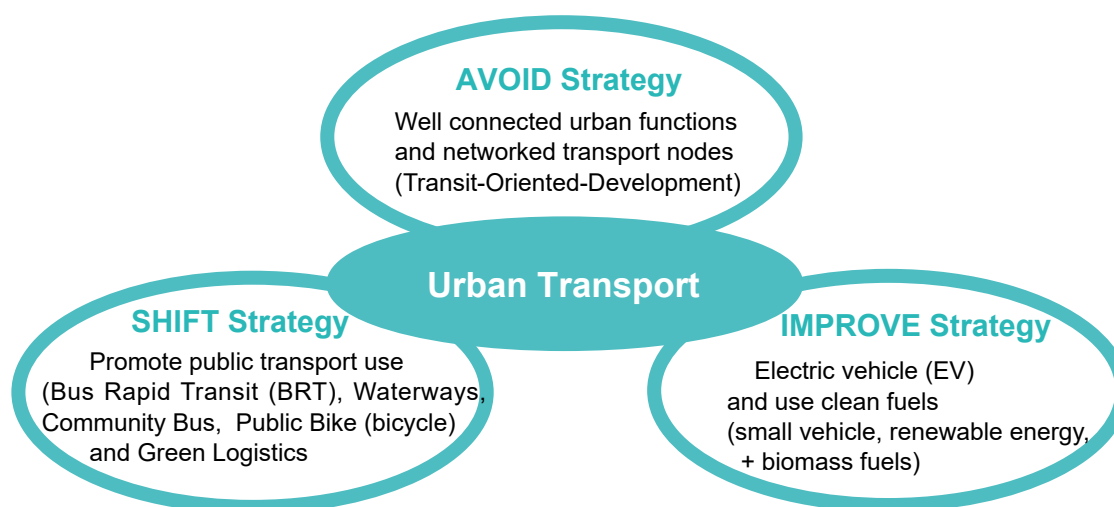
AVOID Strategy

Well connected urban functions and networked transport nodes (Transit-Oriented-Development)

Urban Transport

SHIFT Strategy

Promote public transport use (Bus Rapid Transit (BRT), Waterways, Community Bus, Public Bike (bicycle) and Green Logistics

IMPROVE Strategy

Electric vehicle (EV) and use clean fuels (small vehicle, renewable energy, + biomass fuels)